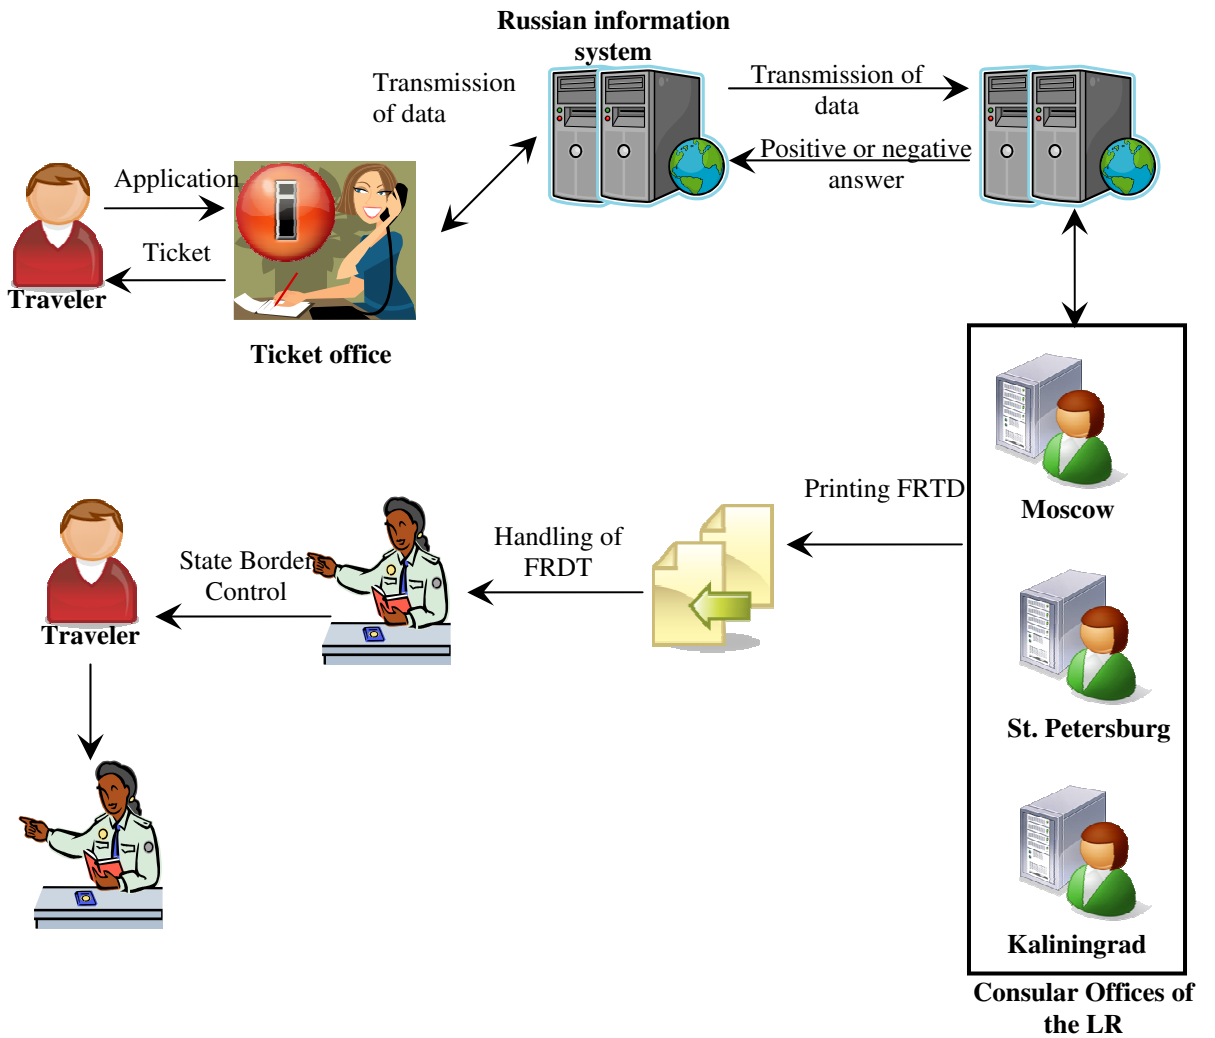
Russian information system

Transmission of data

Transmission of data

Positive or negative answer

Application

Ticket

Traveler

Ticket office

Moscow

Printing FRTD

Handling of FRDT

State Border Control

Traveler

St. Petersburg

Kaliningrad

Consular Offices of the LR